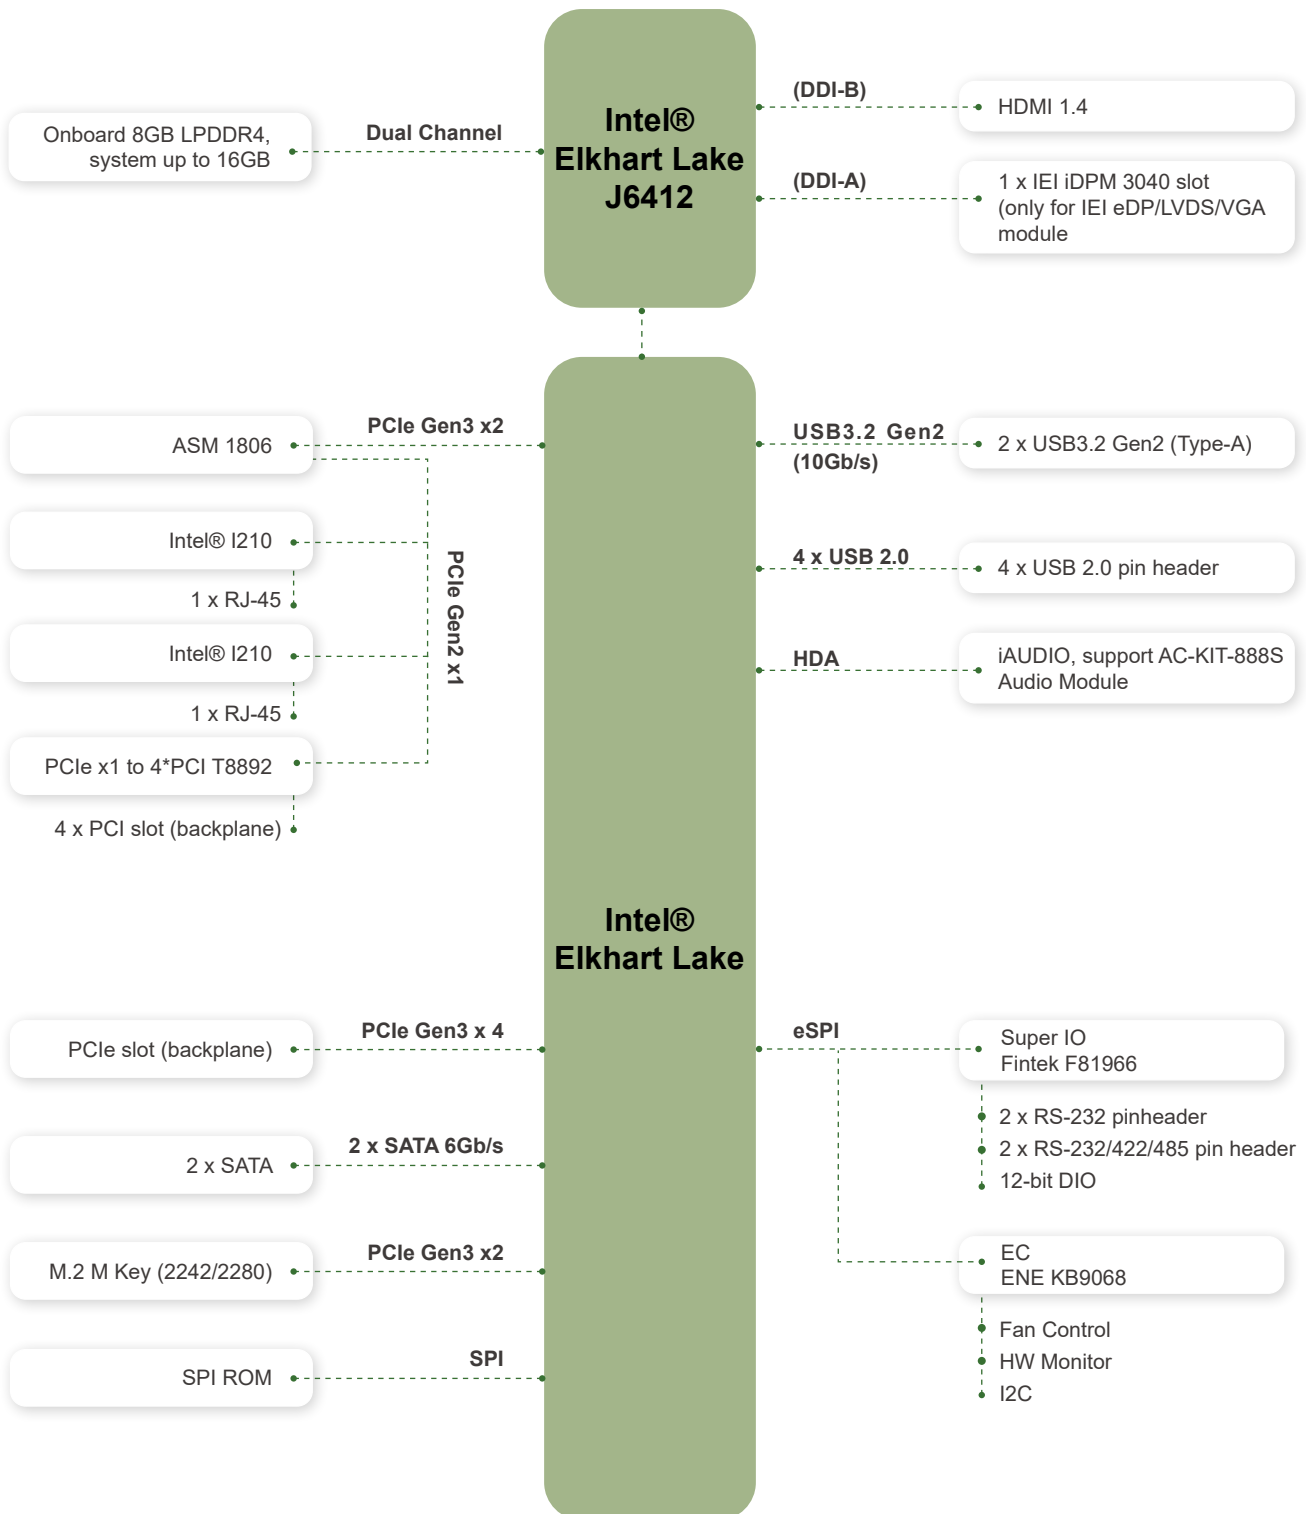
Intel®
Elkhart Lake
J6412

Onboard 8GB LPDDR4, system up to 16GB

Dual Channel

(DDI-B)

HDMI 1.4

(DDI-A)

1 x IEI iDPM 3040 slot (only for IEI eDP/LVDS/VGA module

ASM 1806

PCIe Gen3 x2

Intel® I210

1 x RJ-45

Intel® I210

1 x RJ-45

PCIe x1 to 4*PCI T8892

4 x PCI slot (backplane)

PCIe Gen2 x1

USB3.2 Gen2 (10Gb/s)

2 x USB3.2 Gen2 (Type-A)

4 x USB 2.0

4 x USB 2.0 pin header

HDA

iAUDIO, support AC-KIT-888S Audio Module

Intel®
Elkhart Lake

PCIe slot (backplane)

PCIe Gen3 x 4

2 x SATA

2 x SATA 6Gb/s

M.2 M Key (2242/2280)

PCIe Gen3 x2

SPI ROM

SPI

eSPI

Super IO
Fintek F81966

2 x RS-232 pinheader
2 x RS-232/422/485 pin header
12-bit DIO

EC
ENE KB9068

Fan Control
HW Monitor
I2C